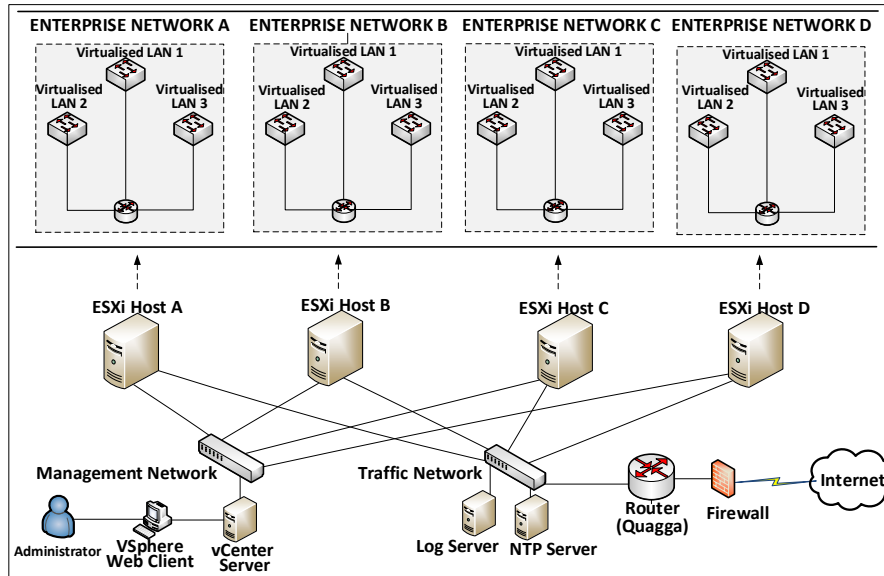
ENTERPRISE NETWORK A

Virtualised LAN 1

Virtualised LAN 2

Virtualised LAN 3

ENTERPRISE NETWORK B

Virtualised LAN 1

Virtualised LAN 2

Virtualised LAN 3

ENTERPRISE NETWORK C

Virtualised LAN 1

Virtualised LAN 2

Virtualised LAN 3

ENTERPRISE NETWORK D

Virtualised LAN 1

Virtualised LAN 2

Virtualised LAN 3

ESXi Host A

ESXi Host B

ESXi Host C

ESXi Host D

Management Network

Traffic Network

Administrator

VSphere Web Client

vCenter Server

Log Server

NTP Server

Router (Quagga)

Firewall

Internet